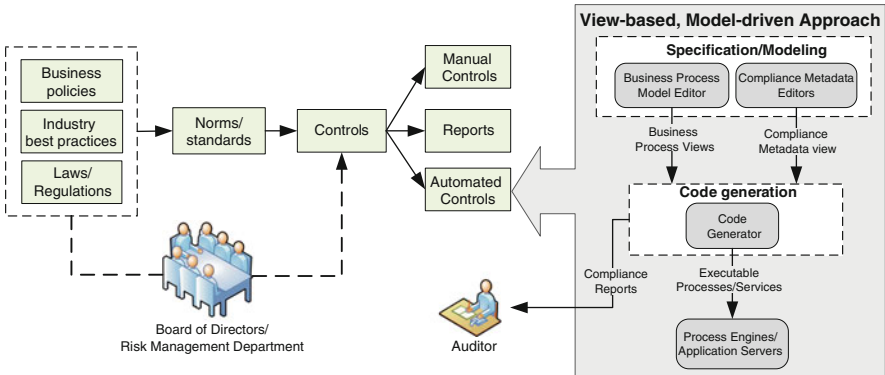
Business policies

Industry best practices

Laws/ Regulations

Norms/ standards

Controls

Manual Controls

Reports

Automated Controls

Board of Directors/ Risk Management Department

Auditor

View-based, Model-driven Approach

Specification/Modeling

Business Process Model Editor

Compliance Metadata Editors

Business Process Views

Compliance Metadata view

Code generation

Code Generator

Compliance Reports

Executable Processes/Services

Process Engines/ Application Servers